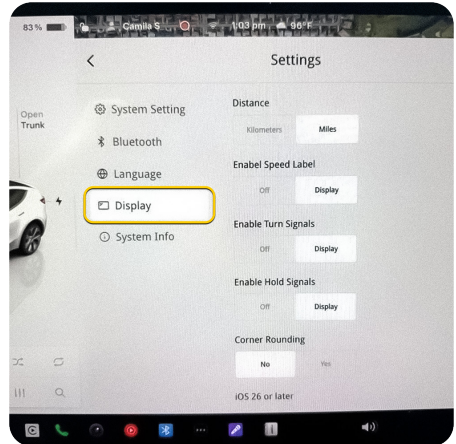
83 % Camila S 1:03 pm 96°F

<

Settings

Open Trunk

System Setting

Bluetooth

Language

Display

System Info

Distance

Kilometers Miles

Enabel Speed Label

Off Display

Enable Turn Signals

Off Display

Enable Hold Signals

Off Display

Corner Rounding

No Yes

iOS 26 or later